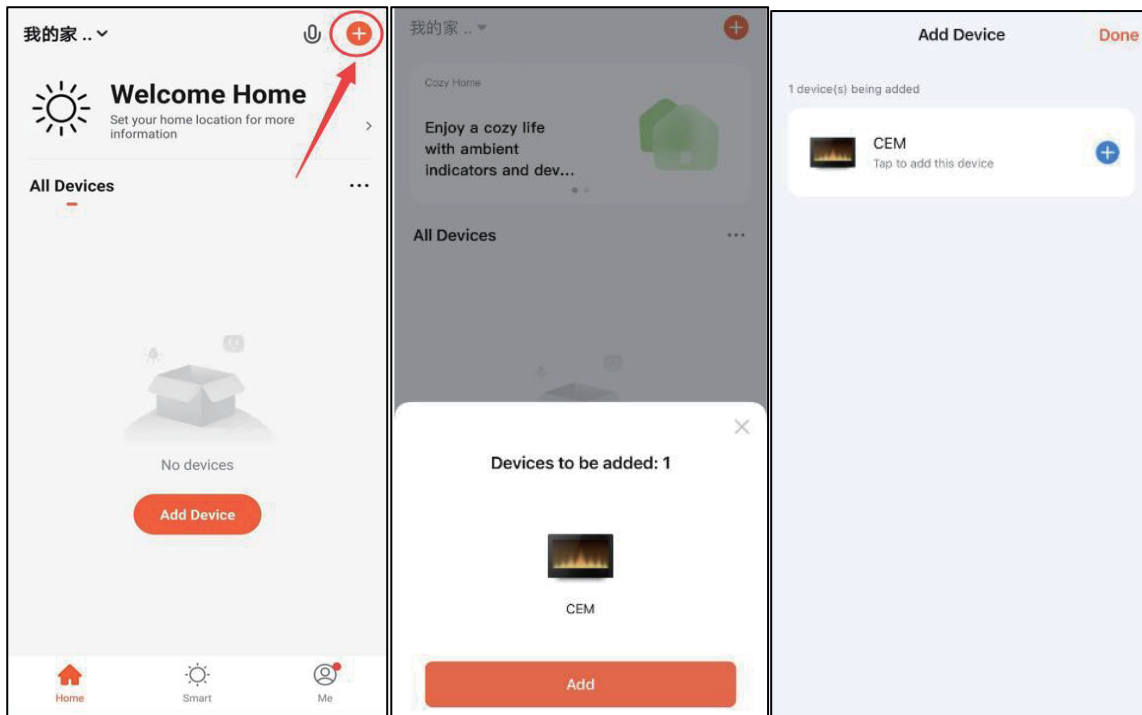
我的家 ..

Welcome Home
Set your home location for more information

All Devices ···

No devices

Add Device

Home Smart Me

我的家 ..

Cozy Home
Enjoy a cozy life with ambient indicators and dev...

All Devices ···

Devices to be added: 1

CEM

Add

Add Device Done

1 device(s) being added

CEM
Tap to add this device